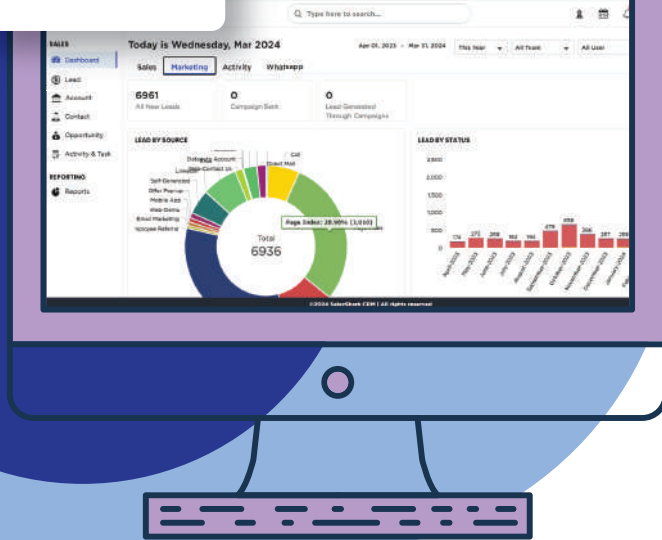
Type here to search...

SALES
Dashboard
Lead
Account
Contact
Opportunity
Activity & Task
REPORTING
Reports

Today is Wednesday, Mar 2024

Apr 01, 2023 - Mar 31, 2024
This Year
All Team
All User

Sales
Marketing
Activity
Whatsapp

6961
All New Leads

0
Campaign Sent

0
Lead Generated Through Campaigns

LEAD BY SOURCE

Call
Direct Mail
Existing Account
Web Contact Us
Lead
Self Generated
Offer Pop-up
Mobile App
Web Demo
Email Marketing
Upscope Referral

Page Index: 28.90% (2,010)

Total
6936

LEAD BY STATUS

2,500
2,000
1,500
1,000
500
0

174
272
298
162
194
279
658
366
287
289

April-2023
May-2023
June-2023
July-2023
August-2023
September-2023
October-2023
November-2023
December-2023
January-2024

©2024 SalesShark CRM | All rights reserved